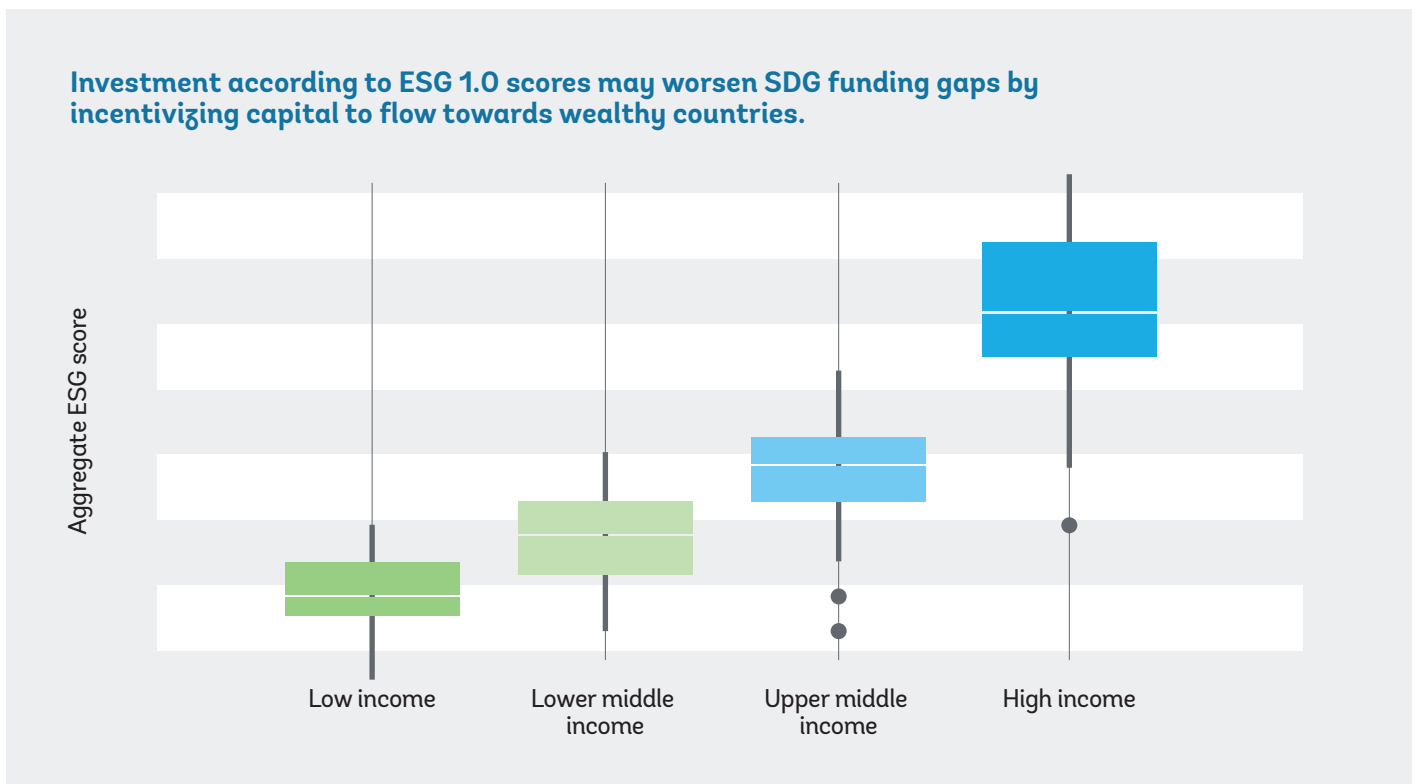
Investment according to ESG 1.0 scores may worsen SDG funding gaps by incentivizing capital to flow towards wealthy countries.

Aggregate ESG score

Low income

Lower middle income

Upper middle income

High income